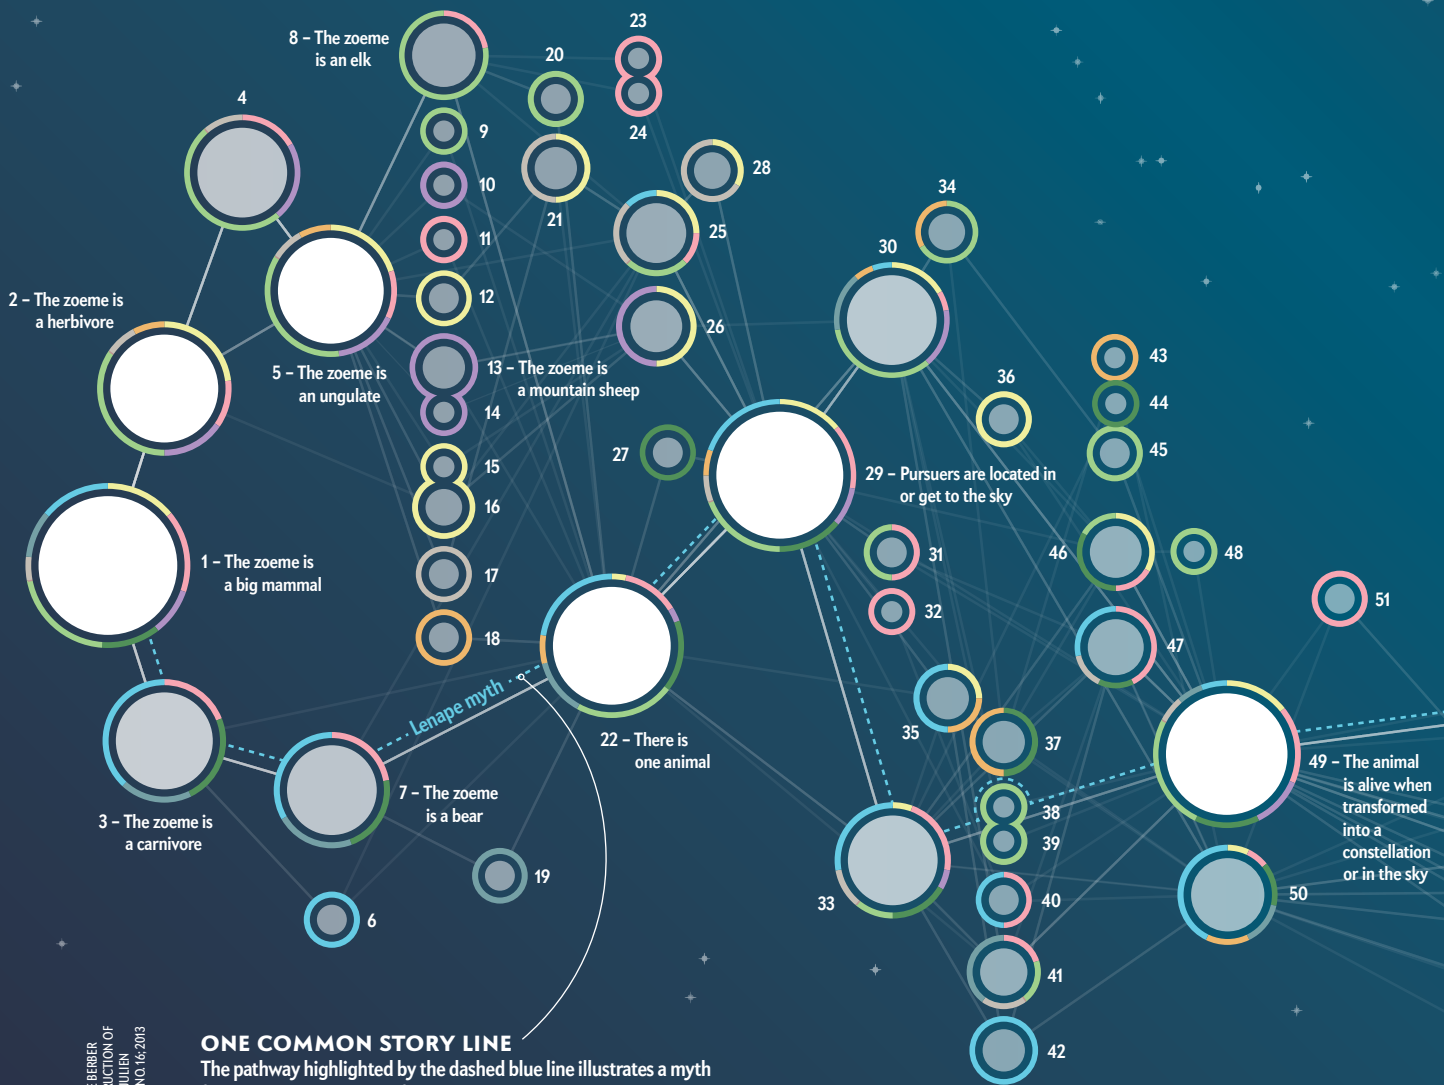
8 – The zoeme is an elk

23

20

4

9

24

28

10

21

11

25

34

30

2 – The zoeme is a herbivore

12

26

5 – The zoeme is an ungulate

13 – The zoeme is a mountain sheep

43

36

14

44

27

45

15

29 – Pursuers are located in or get to the sky

16

46

48

31

1 – The zoeme is a big mammal

17

32

51

47

18

Lenape myth

22 – There is one animal

35

37

49 – The animal is alive when transformed into a constellation or in the sky

7 – The zoeme is a bear

38

3 – The zoeme is a carnivore

39

19

33

50

40

6

41

42

ONE COMMON STORY LINE
The pathway highlighted by the dashed blue line illustrates a myth

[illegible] BERBER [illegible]UCTION OF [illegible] JULIEN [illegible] NO. 16; 2013